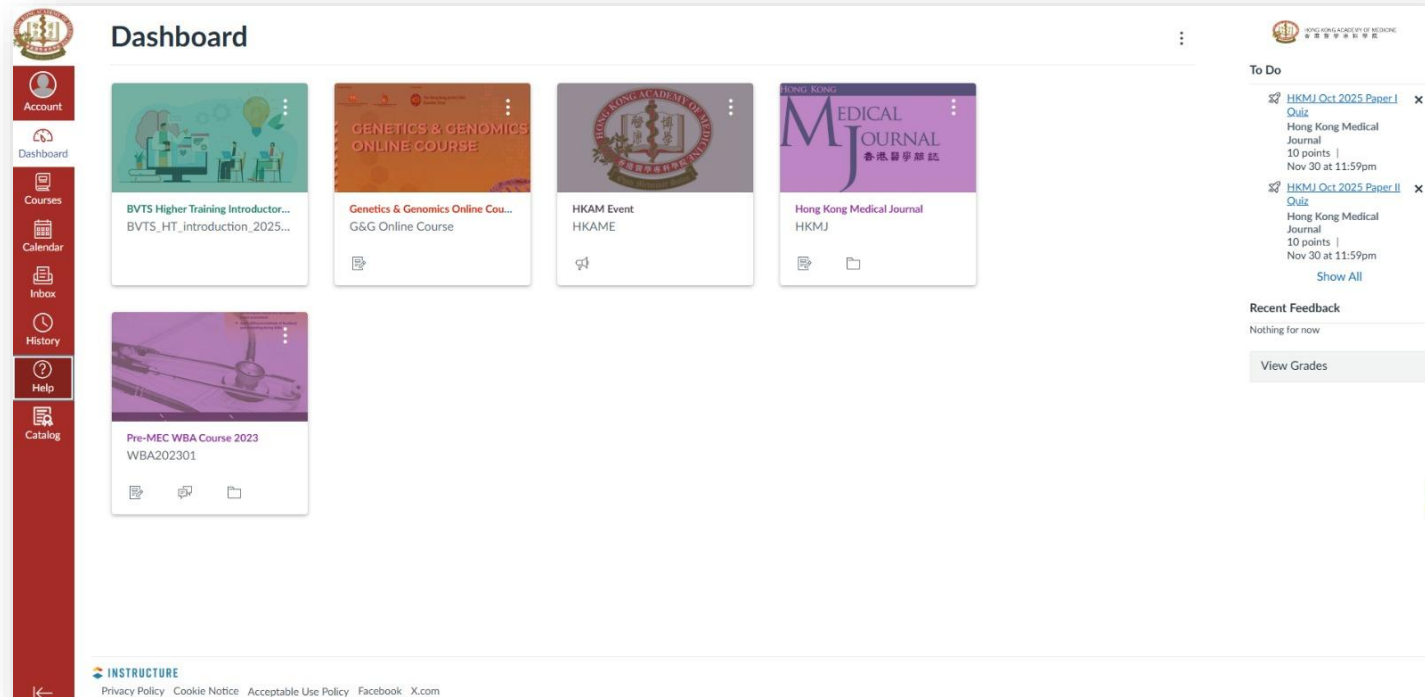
Account
Dashboard
Courses
Calendar
Inbox
History
Help
Catalog

Dashboard

GENETICS & GENOMICS ONLINE COURSE

HONG KONG ACADEMY OF MEDICINE

HONG KONG MEDICAL JOURNAL 香港醫學雜誌

BVTS Higher Training Introductor...
BVTS_HT_introduction_2025...

Genetics & Genomics Online Cou...
G&G Online Course

HKAM Event
HKAME

Hong Kong Medical Journal
HKMJ

Pre-MEC WBA Course 2023
WBA202301

HONG KONG ACADEMY OF MEDICINE

To Do

HKMJ Oct 2025 Paper I Quiz
Hong Kong Medical Journal
10 points |
Nov 30 at 11:59pm

HKMJ Oct 2025 Paper II Quiz
Hong Kong Medical Journal
10 points |
Nov 30 at 11:59pm

Show All

Recent Feedback
Nothing for now

View Grades

INSTRUCTURE
Privacy Policy Cookie Notice Acceptable Use Policy Facebook X.com